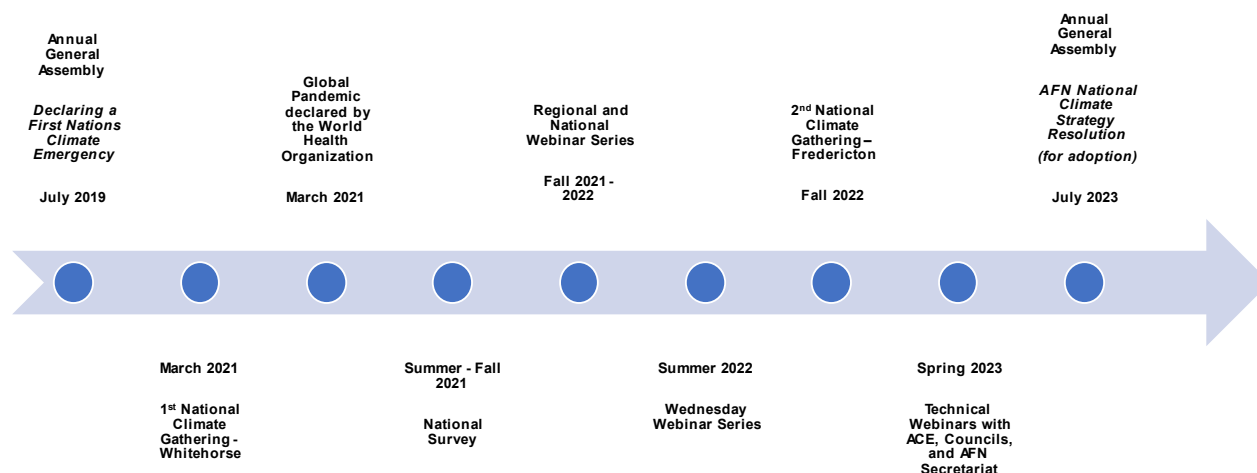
Annual General Assembly

*Declaring a First Nations Climate Emergency*

July 2019

Global Pandemic declared by the World Health Organization

March 2021

Regional and National Webinar Series

Fall 2021 - 2022

2nd National Climate Gathering – Fredericton

Fall 2022

Annual General Assembly

*AFN National Climate Strategy Resolution*

*(for adoption)*

July 2023

March 2021

1st National Climate Gathering - Whitehorse

Summer - Fall 2021

National Survey

Summer 2022

Wednesday Webinar Series

Spring 2023

Technical Webinars with ACE, Councils, and AFN Secretariat